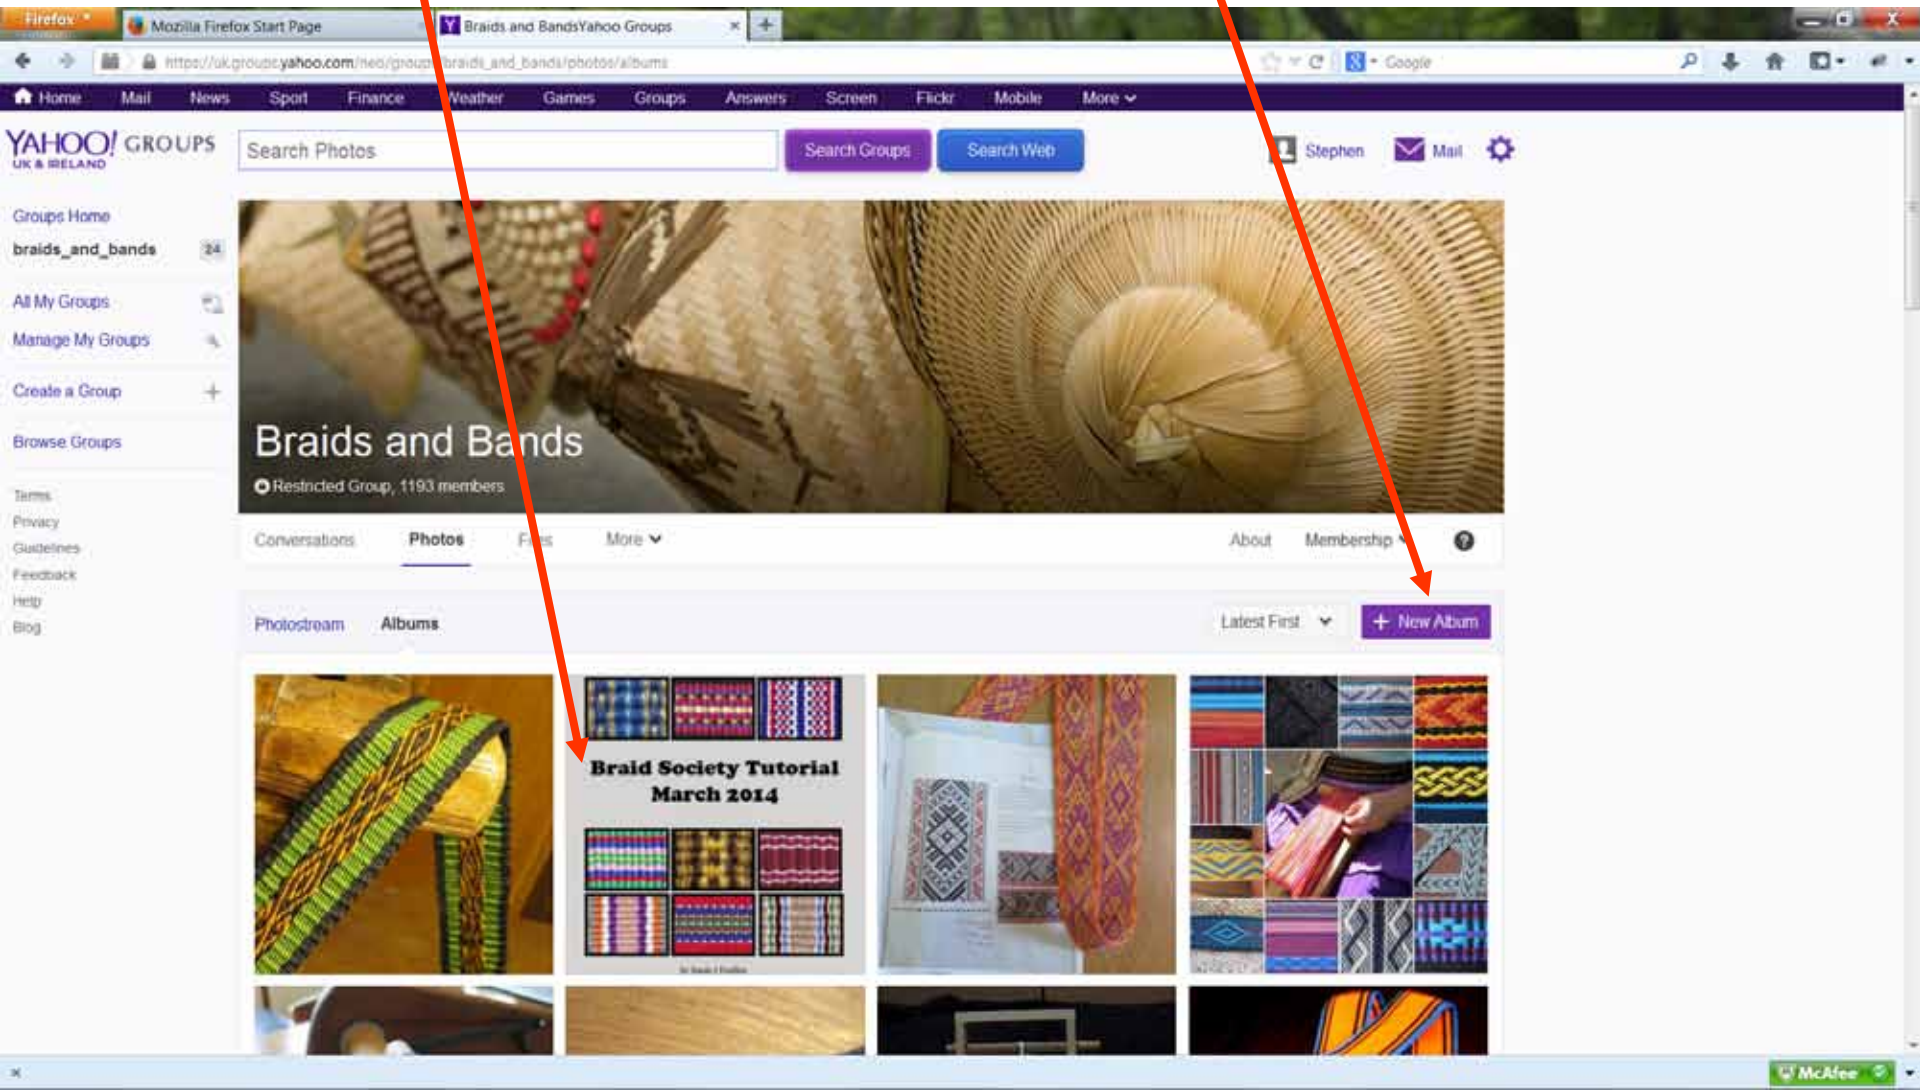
Firefox

Mozilla Firefox Start Page

Braids and BandsYahoo Groups

https://uk.groups.yahoo.com/neo/groups/braids_and_bands/photos/albums

Google

Home Mail News Sport Finance Weather Games Groups Answers Screen Flickr Mobile More

YAHOO! GROUPS UK & IRELAND

Search Photos

Search Groups

Search Web

Stephen

Mail

Groups Home

braids_and_bands 24

All My Groups

Manage My Groups

Create a Group

Browse Groups

Terms

Privacy

Guidelines

Feedback

Help

Blog

Braids and Bands

Restricted Group, 1193 members

Conversations Photos Files More

About Membership

Photostream Albums

Latest First

New Album

Braid Society Tutorial March 2014

McAfee